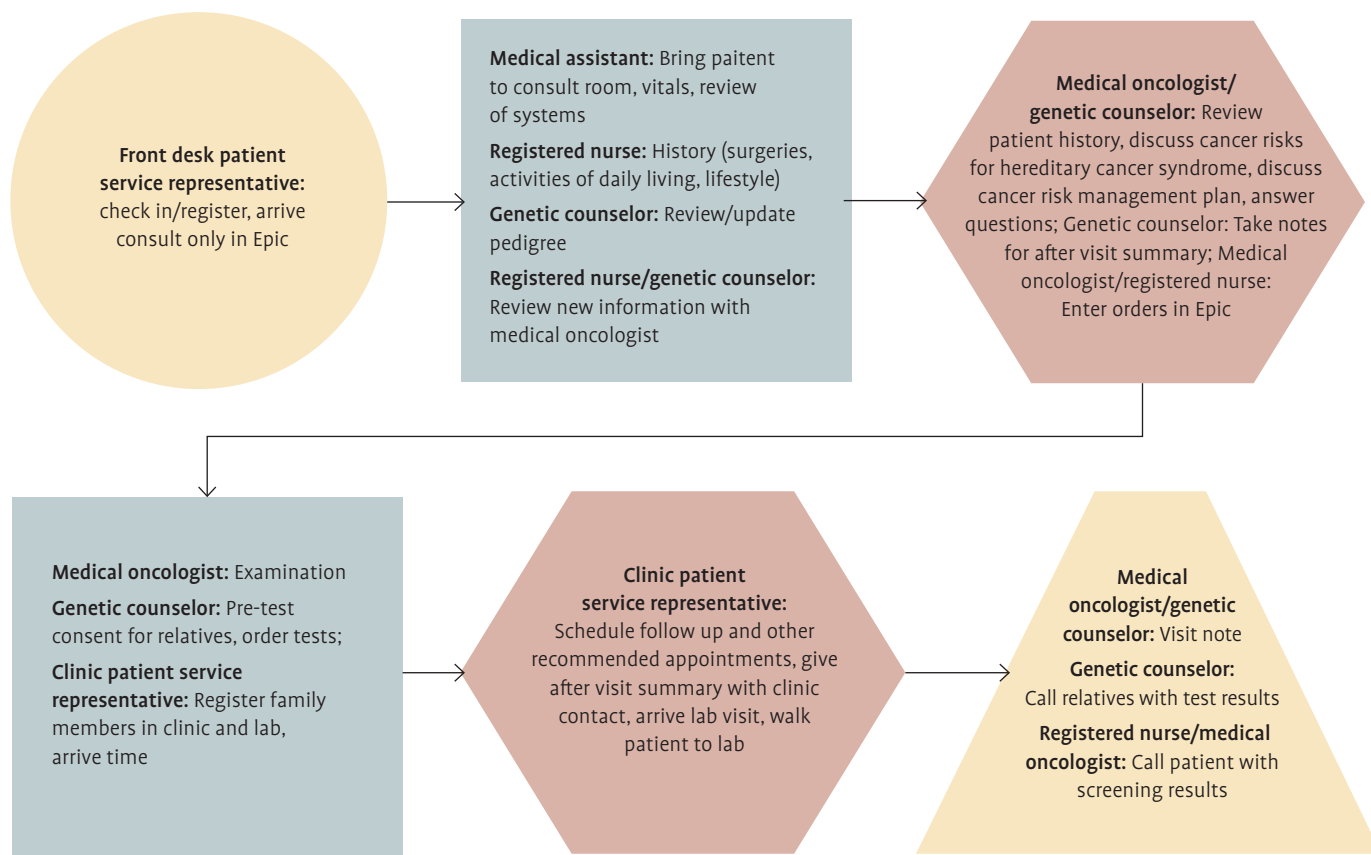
**Front desk patient service representative:** check in/register, arrive consult only in Epic

**Medical assistant:** Bring paitent to consult room, vitals, review of systems

**Registered nurse:** History (surgeries, activities of daily living, lifestyle)

**Genetic counselor:** Review/update pedigree

**Registered nurse/genetic counselor:** Review new information with medical oncologist

**Medical oncologist/ genetic counselor:** Review patient history, discuss cancer risks for hereditary cancer syndrome, discuss cancer risk management plan, answer questions; Genetic counselor: Take notes for after visit summary; Medical oncologist/registered nurse: Enter orders in Epic

**Medical oncologist:** Examination

**Genetic counselor:** Pre-test consent for relatives, order tests;

**Clinic patient service representative:** Register family members in clinic and lab, arrive time

**Clinic patient service representative:** Schedule follow up and other recommended appointments, give after visit summary with clinic contact, arrive lab visit, walk patient to lab

**Medical oncologist/genetic counselor:** Visit note

**Genetic counselor:** Call relatives with test results

**Registered nurse/medical oncologist:** Call patient with screening results